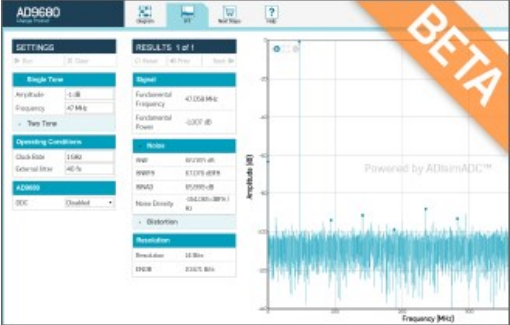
AD9680
Change Product

Diagram FFT Next Steps Help

BETA

SETTINGS
Run Clear

Single Tone
Amplitude -1 dB
Frequency 47 MHz
Two Tone

Operating Conditions
Clock Rate 1582
External Jitter 40 fs

AD9680
DDC Disabled

RESULTS 1 of 1
Reset Prev Next

Signal
Fundamental Frequency 47.058 MHz
Fundamental Power -1.007 dB

Noise
SNR 67.091 dB
SFDR 87.375 dBFS
SINAD 65.999 dB
Noise Density -154.180 dBFS/Hz

Distortion

Resolution
Resolution 14 Bits
ENOB 10.671 Bits

Powered by ADIsimADC™

Amplitude [dB]
Frequency [MHz]